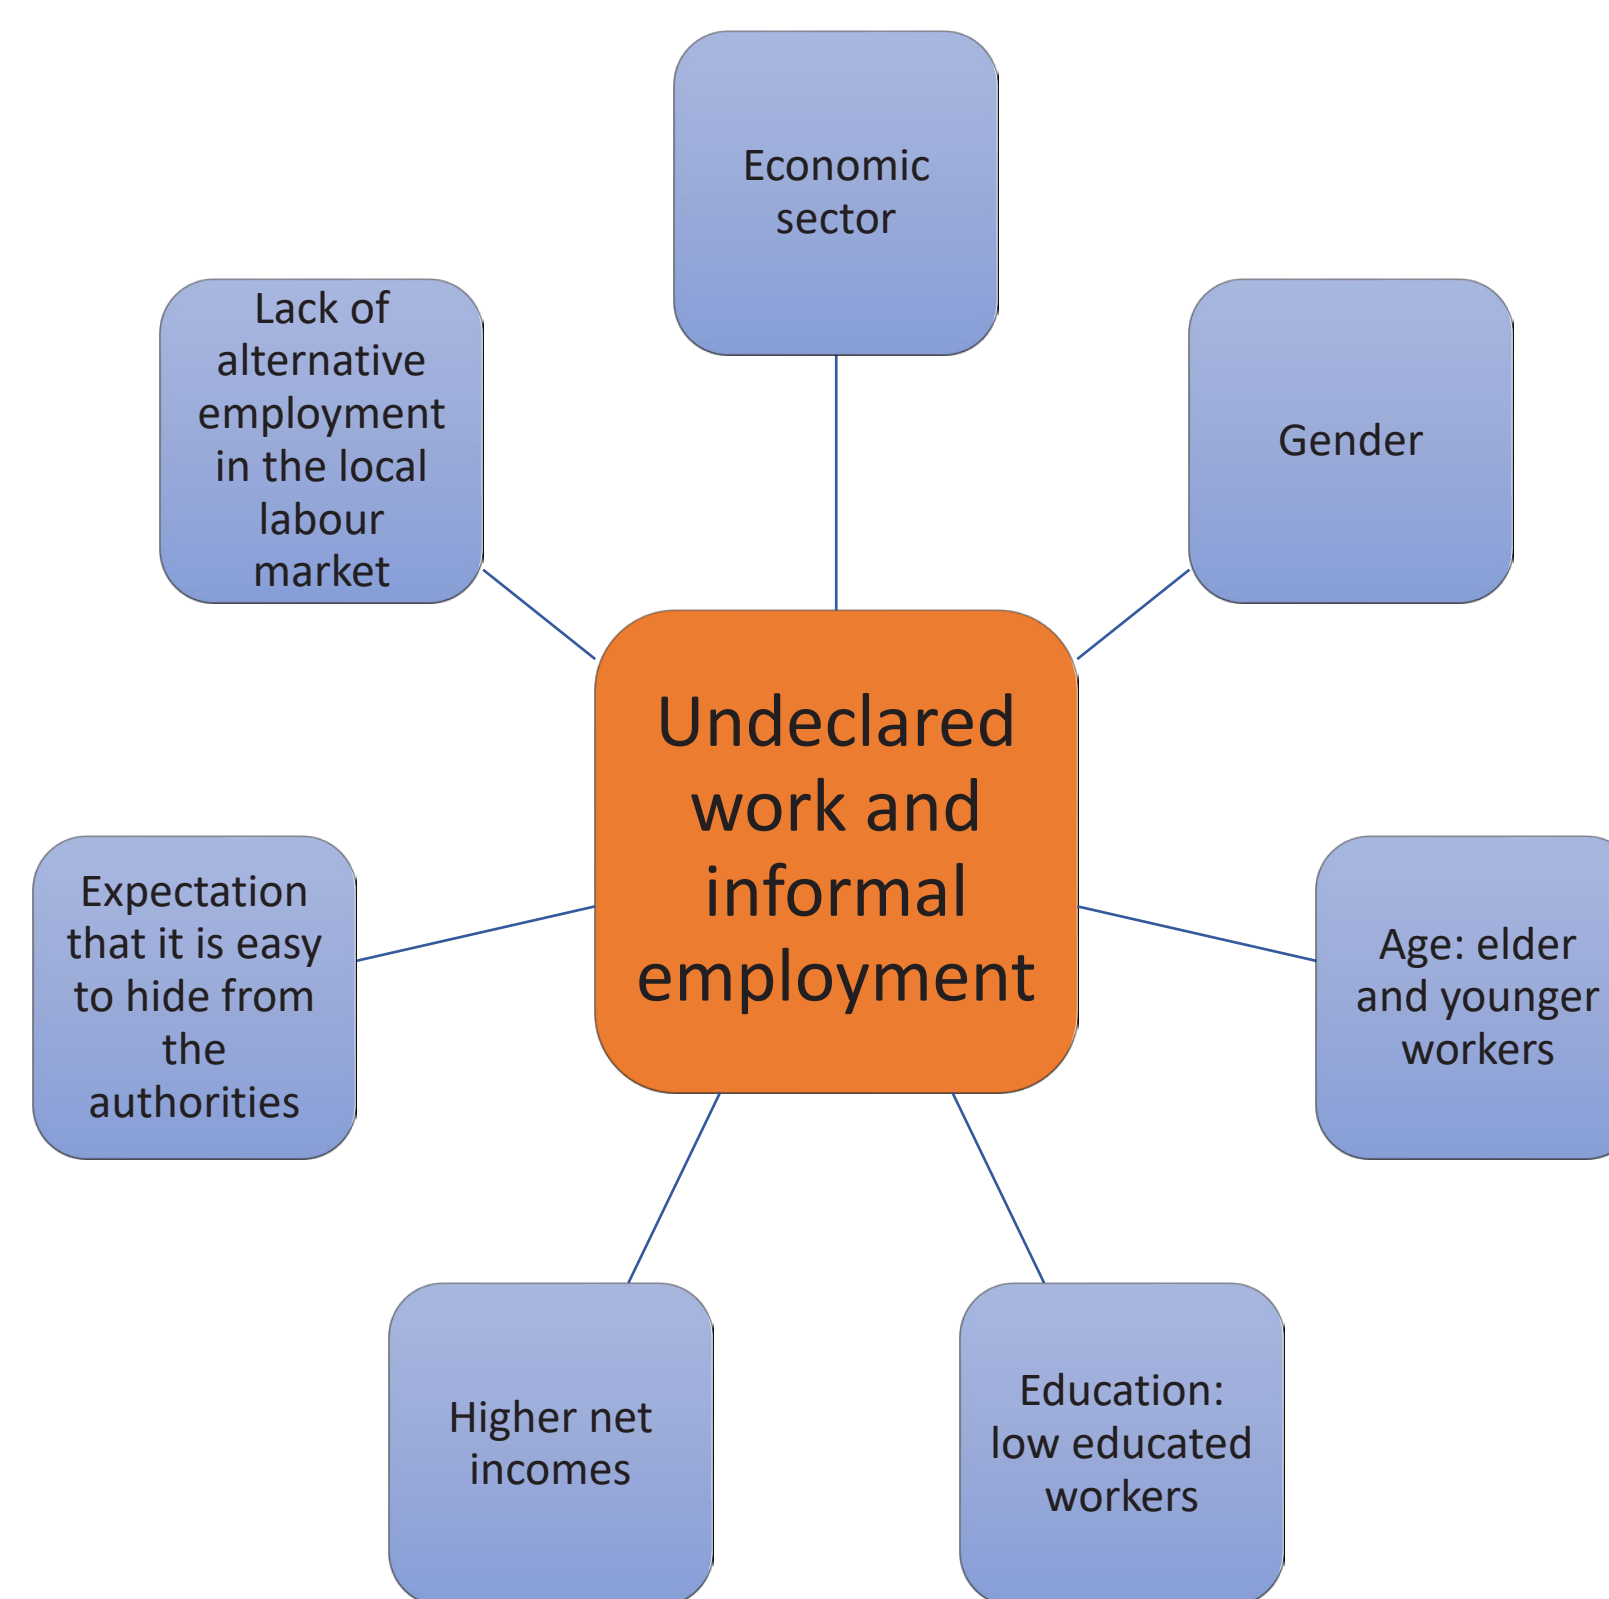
Economic sector

Lack of alternative employment in the local labour market

Gender

Undeclared work and informal employment

Expectation that it is easy to hide from the authorities

Age: elder and younger workers

Higher net incomes

Education: low educated workers